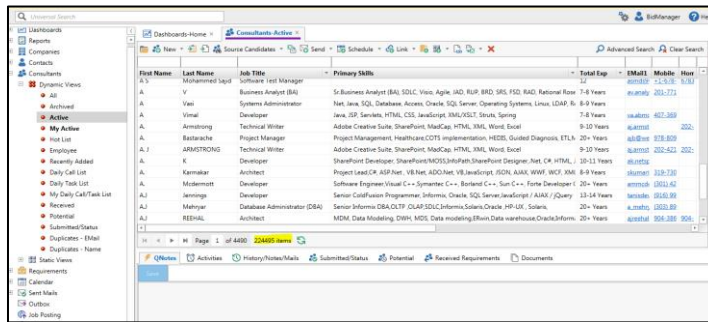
Universal Search

BidManager Help

Dashboards
Reports
Companies
Contacts
Consultants
Dynamic Views
All
Archived
Active
My Active
Hot List
Employee
Recently Added
Daily Call List
Daily Task List
My Daily Call/Task List
Received
Potential
Submitted/Status
Duplicates - EMail
Duplicates - Name
Static Views
Requirements
Calendar
Sent Mails
Outbox
Job Posting

Dashboards-Home × Consultants-Active ×

New Source Candidates Send Schedule Link

Advanced Search Clear Search

| First Name | Last Name | Job Title | Primary Skills | Total Exp | EMail1 | Mobile | Hor |
|---|---|---|---|---|---|---|---|
| A S | Mohammed Sajid | Software Test Manager | | 12 | asmoh | +1-9 | 9/8 |
| A | V | Business Analyst (BA) | Sr.Business Analyst (BA), SDLC, Visio, Agile, JAD, RUP, BRD, SRS, FSD, RAD, Rational Rose | 7-8 Years | av.analy | 201-771 | |
| A | Vasi | Systems Administrator | Net, Java, SQL, Database, Access, Oracle, SQL Server, Operating Systems, Linux, LDAP, R | 8-9 Years | | | |
| A | Vimal | Developer | Java, JSP, Servlets, HTML, CSS, JavaScript, XML/XSLT, Struts, Spring | 7-8 Years | a.vabms | 407-369 | |
| A | Armstrong | Technical Writer | Adobe Creative Suite, SharePoint, MadCap, HTML, XML, Word, Excel | 9-10 Years | a.armst | | 202- |
| A | Bastarache | Project Manager | Project Management, Healthcare,COTS implementation, HEDIS, Guided Diagnosis, ETL,N | 20+ Years | a.b@ee | 978-809 | |
| A. J | ARMSTRONG | Technical Writer | Adobe Creative Suite, SharePoint, MadCap, HTML, XML, Word, Excel | 9-10 Years | aj.armst | 202-421 | 202- |
| A | K | Developer | SharePoint Developer, SharePoint/MOSS,InfoPath,SharePoint Designer,.Net, C#, HTML, J | 10-11 Years | ak.netg | | |
| A. | Karmakar | Architect | Project Lead,C#, ASP.Net , VB.Net, ADO.Net, VB,JavaScript, JSON, AJAX, WWF, WCF, XML | 8-9 Years | skarmak | 319-730 | |
| A. | Mcdermott | Developer | Software Engineer,Visual C++,Symantec C++, Borland C++, Sun C++, Forte Developer 6 | 20+ Years | ammcd | (301) 42 | |
| AJ | Jennings | Developer | Senior ColdFusion Programmer, Informix, Oracle, SQL Server,JavaScript / AJAX / jQuery | 13-14 Years | tamisde | (916) 99 | |
| AJ | Mehryar | Database Administrator (DBA) | Senior Informix DBA,OLTP ,OLAP,SDLC,Informix,Solaris,Oracle, HP-UX ,Solaris, | 20+ Years | a.mehry | (303) 89 | |
| AJ | REEHAL | Architect | MDM, Data Modeling, DWH, MDS, Data modeling,ERwin,Data warehouse,Oracle,Inform | 20+ Years | ajreehal | 904-388 | 904- |

Page 1 of 4490 224495 items

QNotes Activities History/Notes/Mails Submitted/Status Potential Received Requirements Documents

Save